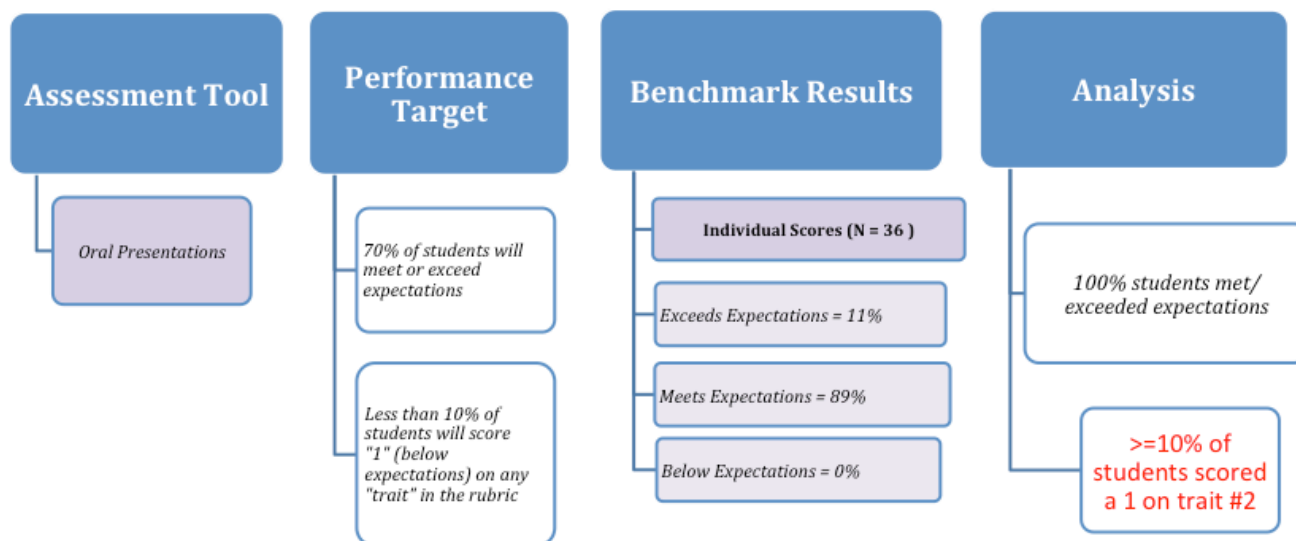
Assessment Tool

Oral Presentations

Performance Target

70% of students will meet or exceed expectations

Less than 10% of students will score "1" (below expectations) on any "trait" in the rubric

Benchmark Results

Individual Scores (N = 36 )

Exceeds Expectations = 11%

Meets Expectations = 89%

Below Expectations = 0%

Analysis

100% students met/ exceeded expectations

>=10% of students scored a 1 on trait #2